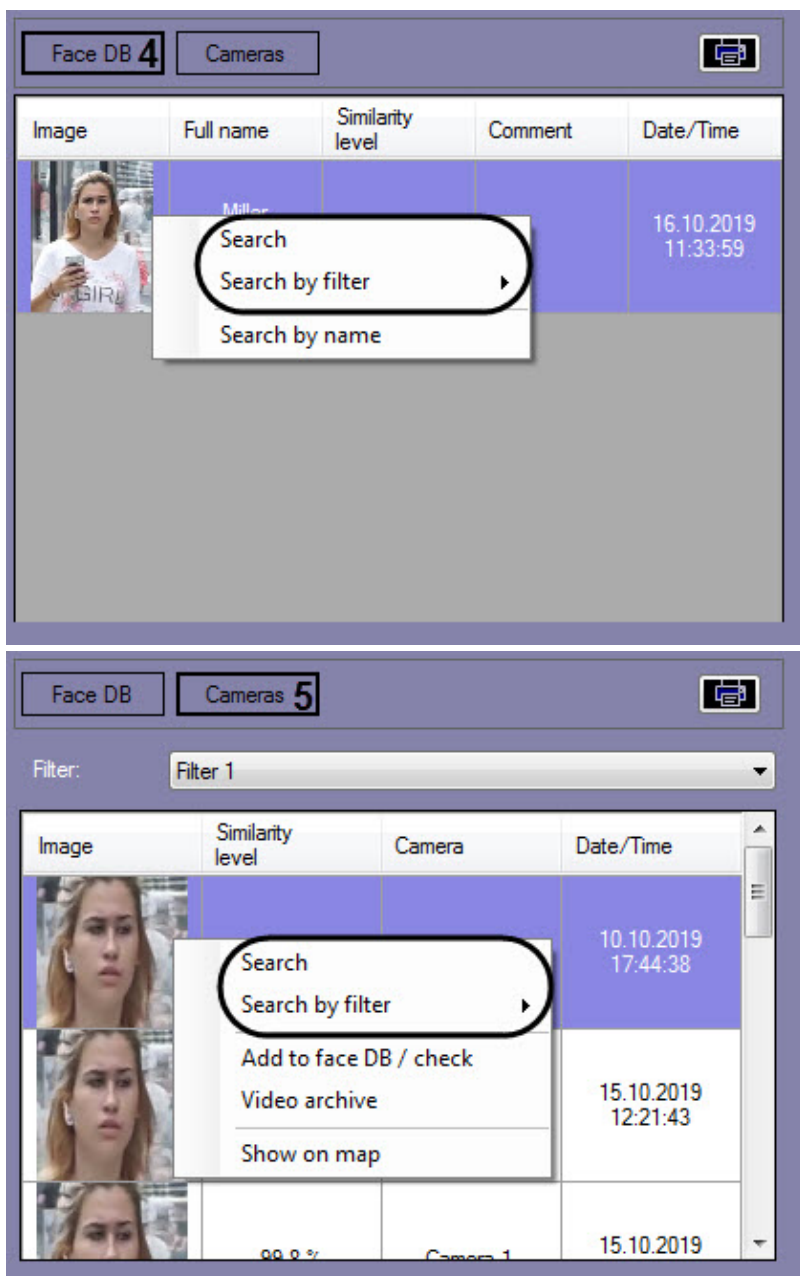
Face DB 4 Cameras

| Image | Full name | Similarity level | Comment | Date/Time |
|---|---|---|---|---|
| | Miller | | | 16.10.2019 11:33:59 |

Search
Search by filter
Search by name

Face DB Cameras 5

Filter: Filter 1

| Image | Similarity level | Camera | Date/Time |
|---|---|---|---|
| | | | 10.10.2019 17:44:38 |
| | | | 15.10.2019 12:21:43 |
| | 99.8 % | Camera 1 | 15.10.2019 |

Search
Search by filter
Add to face DB / check
Video archive
Show on map